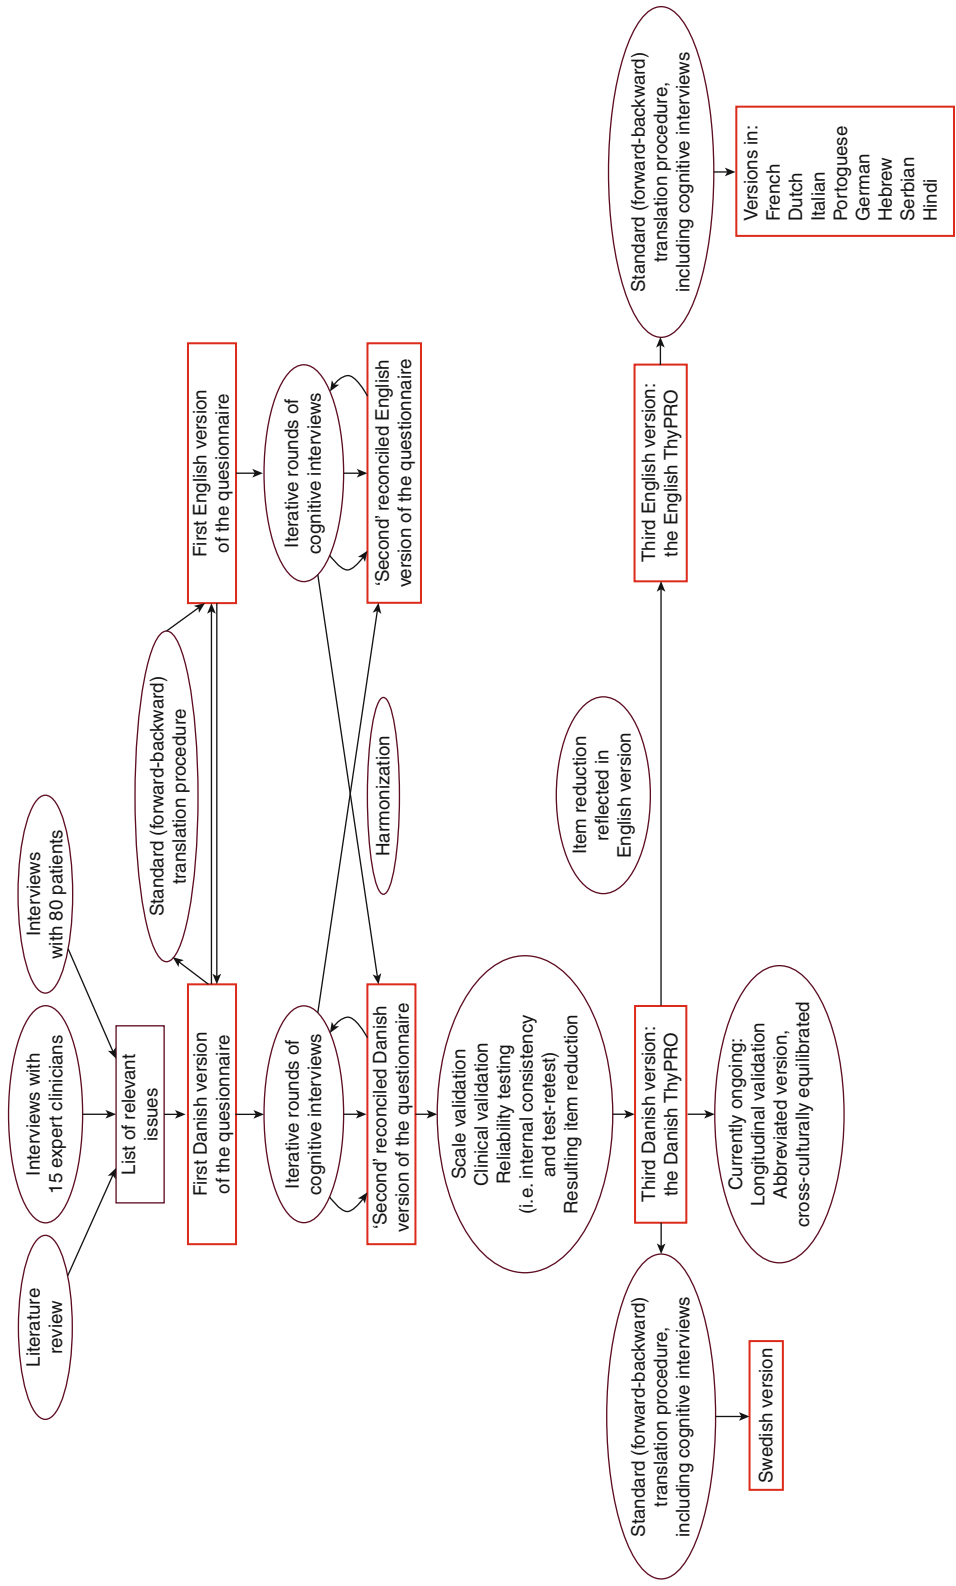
Literature review

Interviews with 15 expert clinicians

Interviews with 80 patients

List of relevant issues

First Danish version of the quesionnaire

Standard (forward-backward) translation procedure

First English version of the quesionnaire

Iterative rounds of cognitive interviews

'Second' reconciled Danish version of the questionnaire

Harmonization

Iterative rounds of cognitive interviews

'Second' reconciled English version of the questionnaire

Scale validation
Clinical validation
Reliability testing
(i.e. internal consistency and test-retest)
Resulting item reduction

Item reduction reflected in English version

Third Danish version: the Danish ThyPRO

Third English version: the English ThyPRO

Standard (forward-backward) translation procedure, including cognitive interviews

Versions in:
French
Dutch
Italian
Portoguese
German
Hebrew
Serbian
Hindi

Currently ongoing:
Longitudinal validation
Abbreviated version,
cross-culturally equilibrated

Standard (forward-backward) translation procedure, including cognitive interviews

Swedish version